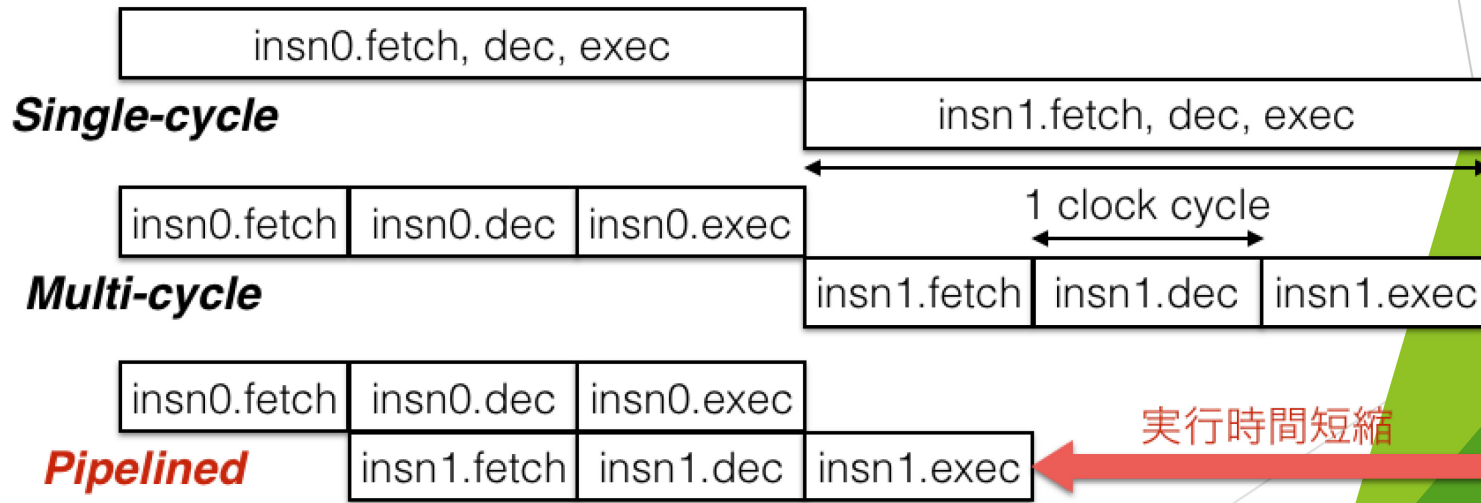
insn0.fetch, dec, exec

Single-cycle

insn1.fetch, dec, exec

insn0.fetch insn0.dec insn0.exec

1 clock cycle

Multi-cycle

insn1.fetch insn1.dec insn1.exec

insn0.fetch insn0.dec insn0.exec

Pipelined

insn1.fetch insn1.dec insn1.exec

実行時間短縮